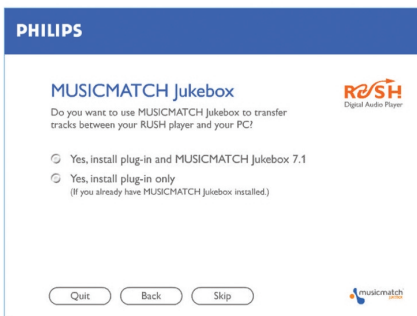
PHILIPS

MUSICMATCH Jukebox

RUSH
Digital Audio Player

Do you want to use MUSICMATCH Jukebox to transfer tracks between your RUSH player and your PC?

Yes, install plug-in and MUSICMATCH Jukebox 7.1

Yes, install plug-in only
(If you already have MUSICMATCH Jukebox installed.)

Quit Back Skip

musicmatch